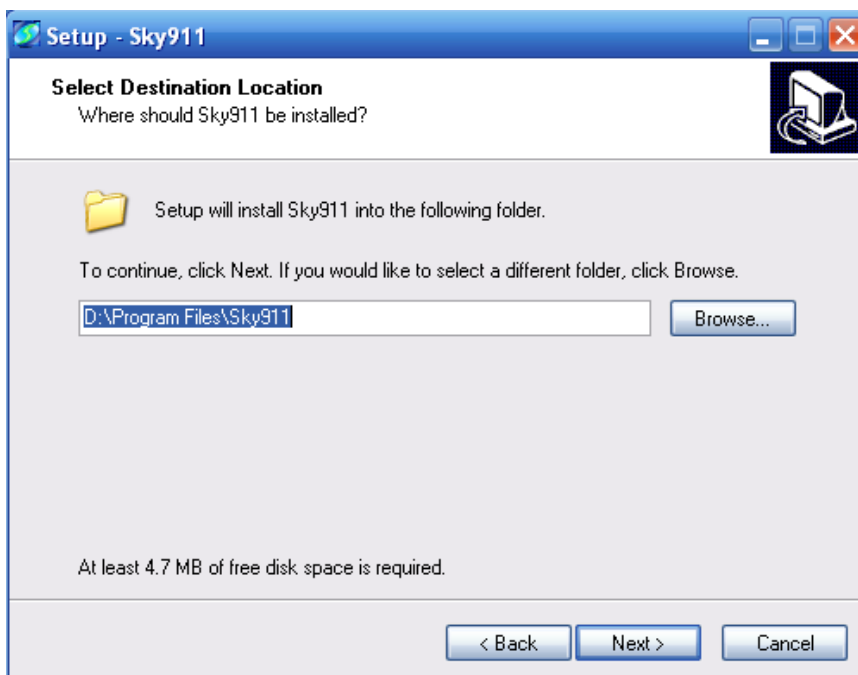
Setup - Sky911

Select Destination Location
Where should Sky911 be installed?

Setup will install Sky911 into the following folder.

To continue, click Next. If you would like to select a different folder, click Browse.

D:\Program Files\Sky911

Browse...

At least 4.7 MB of free disk space is required.

< Back

Next >

Cancel